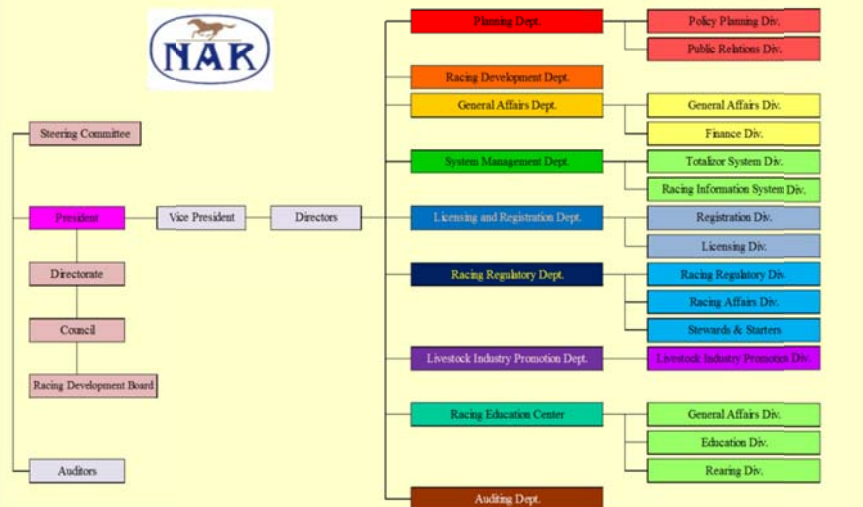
NAR

Steering Committee

President

Vice President

Directors

Directorate

Council

Racing Development Board

Auditors

Planning Dept.

Policy Planning Div.

Public Relations Div.

Racing Development Dept.

General Affairs Dept.

General Affairs Div.

Finance Div.

System Management Dept.

Totalizor System Div.

Racing Information System Div.

Licensing and Registration Dept.

Registration Div.

Licensing Div.

Racing Regulatory Dept.

Racing Regulatory Div.

Racing Affairs Div.

Stewards & Starters

Livestock Industry Promotion Dept.

Livestock Industry Promotion Div.

Racing Education Center

General Affairs Div.

Education Div.

Rearing Div.

Auditing Dept.